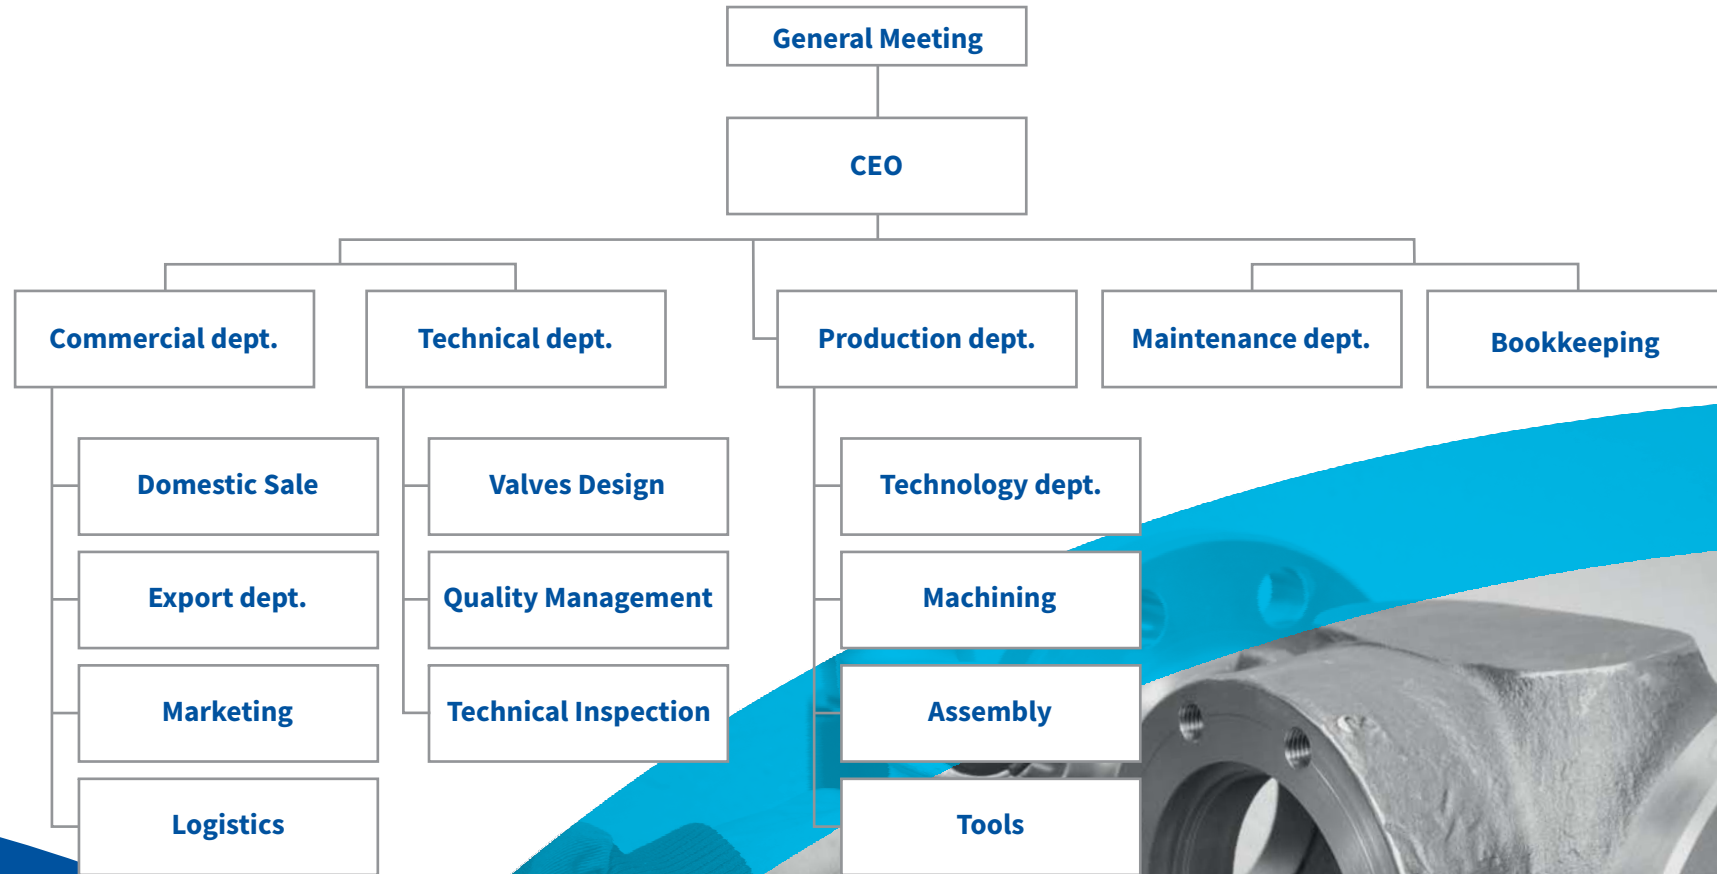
General Meeting

CEO

Commercial dept.

Technical dept.

Production dept.

Maintenance dept.

Bookkeeping

Domestic Sale

Export dept.

Marketing

Logistics

Valves Design

Quality Management

Technical Inspection

Technology dept.

Machining

Assembly

Tools